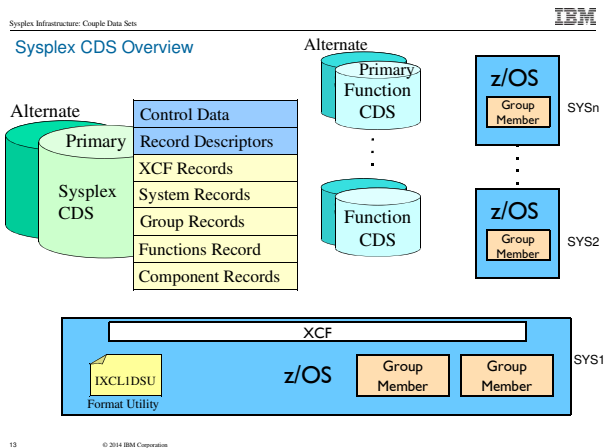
Sysplex Infrastructure: Couple Data Sets

IBM

Sysplex CDS Overview

Alternate

Primary

Sysplex CDS

Control Data

Record Descriptors

XCF Records

System Records

Group Records

Functions Record

Component Records

Alternate

Primary

Function CDS

Function CDS

z/OS

Group Member

SYSn

z/OS

Group Member

SYS2

XCF

IXCL1DSU

Format Utility

z/OS

Group Member

Group Member

SYS1

13

© 2014 IBM Corporation